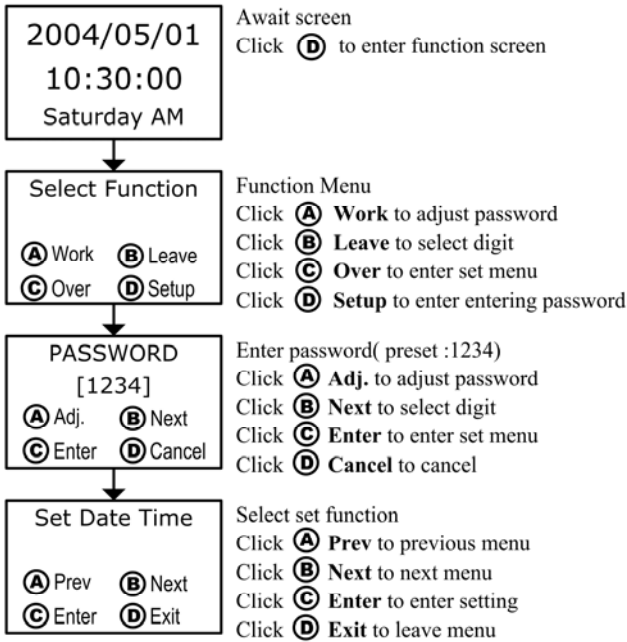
2004/05/01
10:30:00
Saturday AM

Await screen
Click D to enter function screen

Select Function
A Work B Leave
C Over D Setup

Function Menu
Click A Work to adjust password
Click B Leave to select digit
Click C Over to enter set menu
Click D Setup to enter entering password

PASSWORD
[1234]
A Adj. B Next
C Enter D Cancel

Enter password( preset :1234)
Click A Adj. to adjust password
Click B Next to select digit
Click C Enter to enter set menu
Click D Cancel to cancel

Set Date Time
A Prev B Next
C Enter D Exit

Select set function
Click A Prev to previous menu
Click B Next to next menu
Click C Enter to enter setting
Click D Exit to leave menu